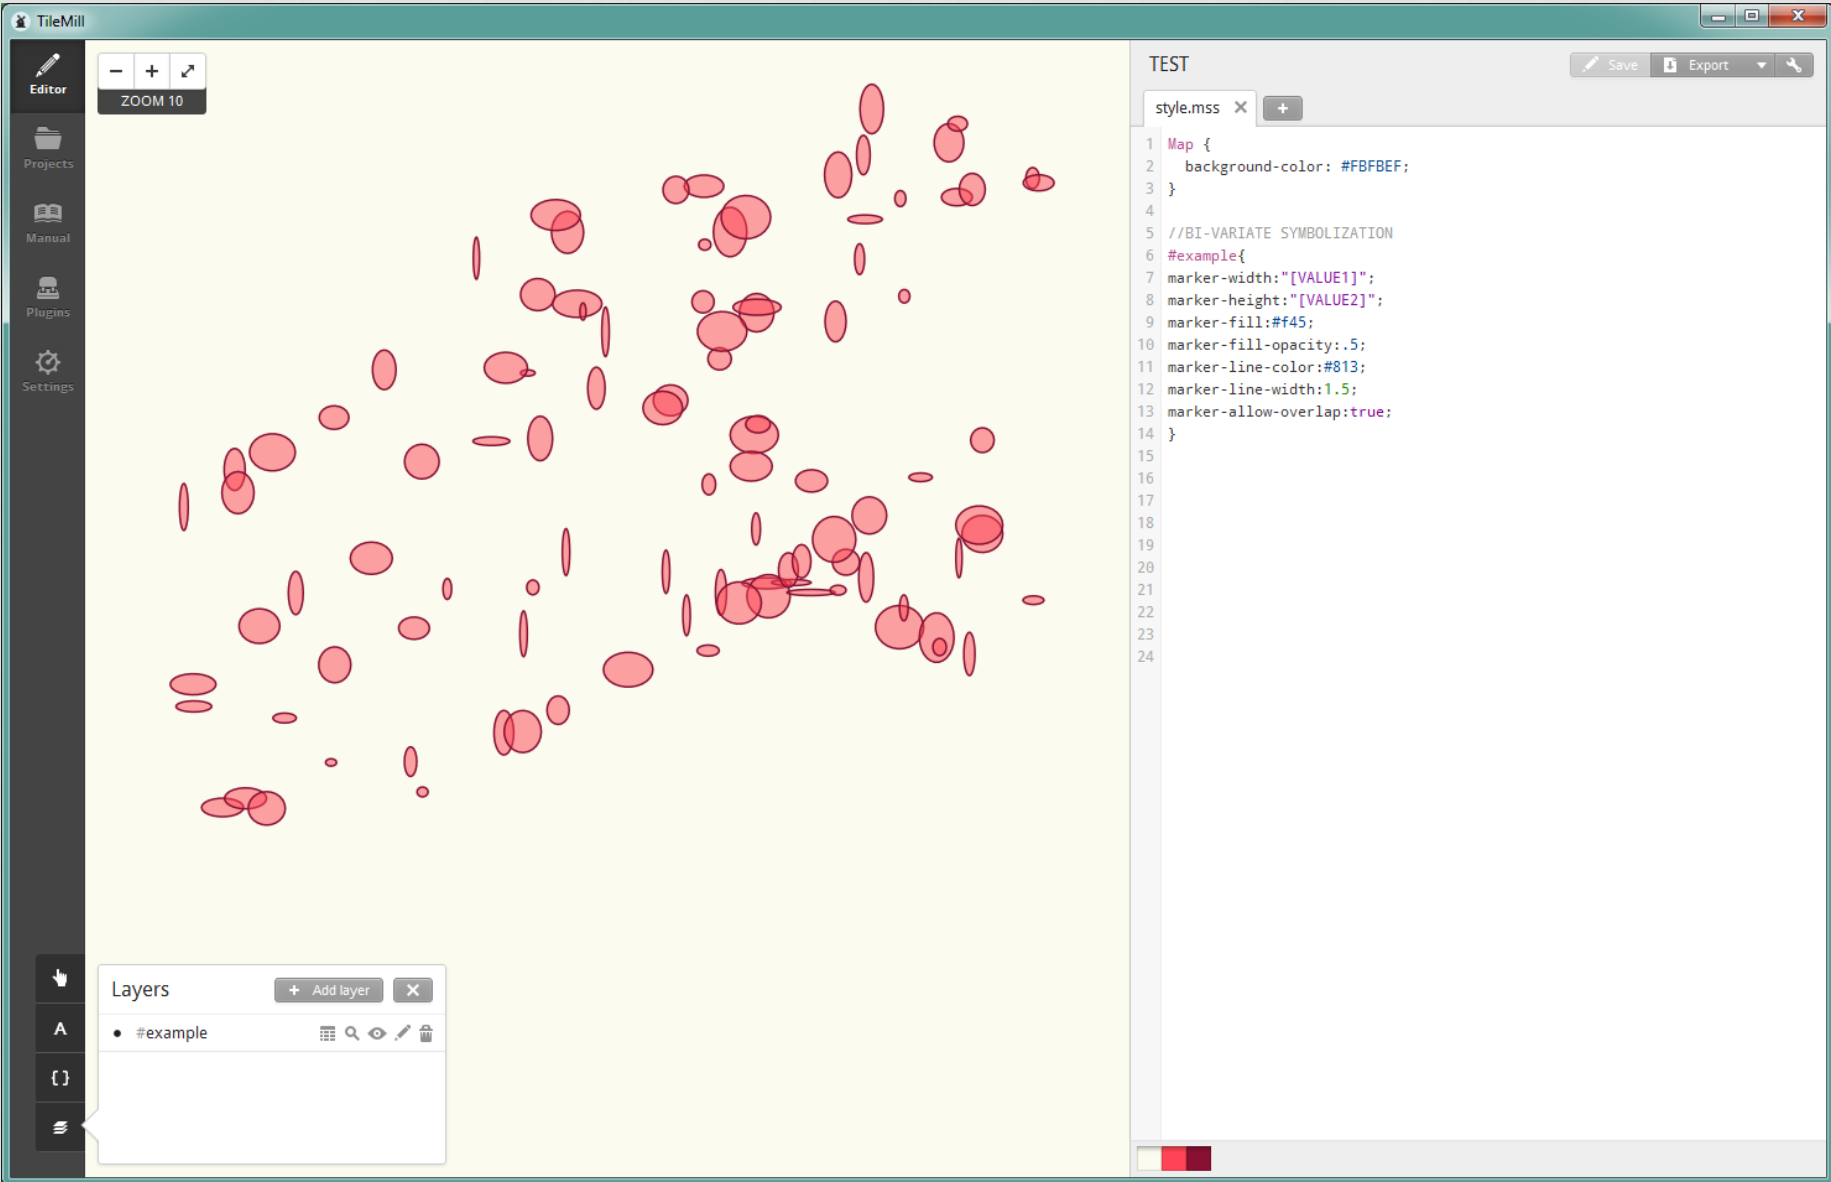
TileMill

Editor
Projects
Manual
Plugins
Settings

ZOOM 10

TEST
Save
Export

style.mss
+

1 Map {
2 background-color: #FBFBEF;
3 }
4
5 //BI-VARIATE SYMBOLIZATION
6 #example{
7 marker-width:"[VALUE1]";
8 marker-height:"[VALUE2]";
9 marker-fill:#f45;
10 marker-fill-opacity:.5;
11 marker-line-color:#813;
12 marker-line-width:1.5;
13 marker-allow-overlap:true;
14 }
15
16
17
18
19
20
21
22
23
24

A
{ }

Layers
+ Add layer
#example